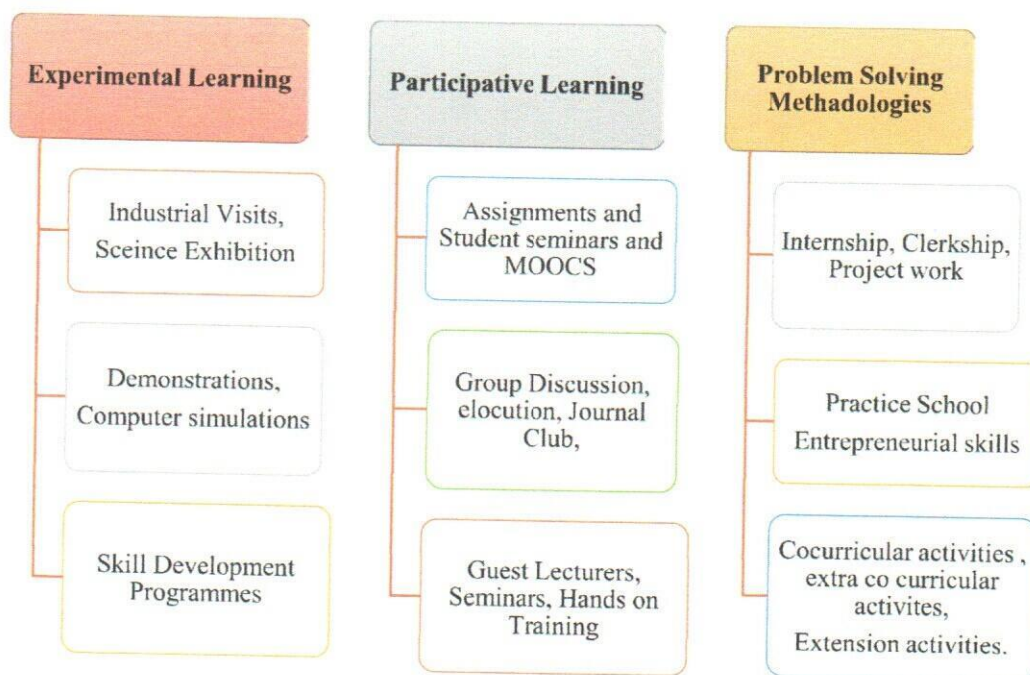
Experimental Learning

Industrial Visits, Sceince Exhibition

Demonstrations, Computer simulations

Skill Development Programmes

Participative Learning

Assignments and Student seminars and MOOCS

Group Discussion, elocution, Journal Club,

Guest Lecturers, Seminars, Hands on Training

Problem Solving Methadologies

Internship, Clerkship, Project work

Practice School
Entrepreneurial skills

Cocurricular activities , extra co curricular activites,
Extension activities.